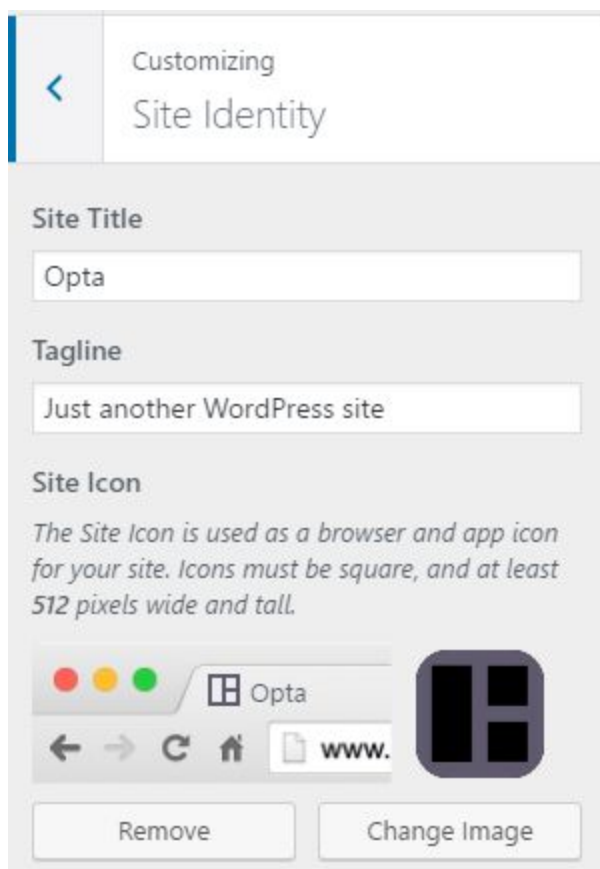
Customizing
Site Identity

Site Title

Opta

Tagline

Just another WordPress site

Site Icon

The Site Icon is used as a browser and app icon for your site. Icons must be square, and at least 512 pixels wide and tall.

Opta

www.

Remove

Change Image